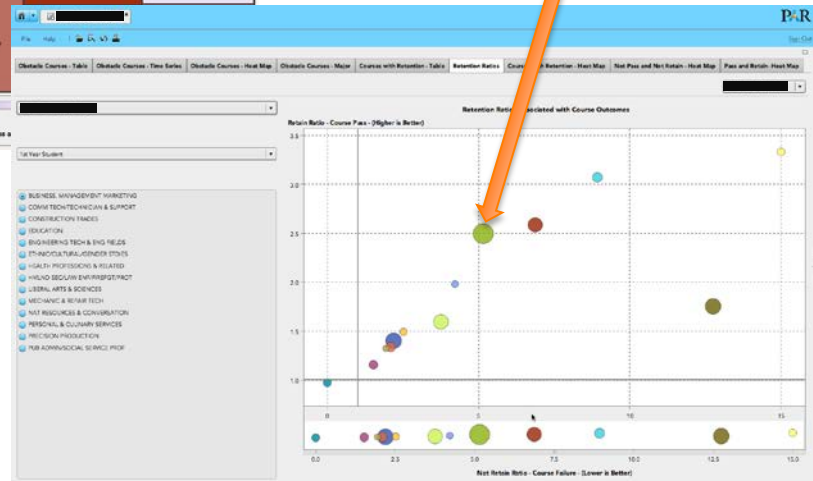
PAR

File Help

Obstacle Courses - Table | Obstacle Courses - Time Series | Obstacle Courses - Heat Map | Obstacle Courses - Major | Courses with Retention - Table | Retention Ratios | Cour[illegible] Retention - Heat Map | Not Pass and Not Retain - Heat Map | Pass and Retain- Heat Map

1st Year Student

BUSINESS, MANAGEMENT MARKETING
COMM TECH/TECHNICIAN & SUPPORT
CONSTRUCTION TRADES
EDUCATION
ENGINEERING TECH & ENG FIELDS
ETHNIC/CULTURAL/GENDER STDIES
HEALTH PROFESSIONS & RELATED
HMLND SEC/LAW ENF/FIREFGT/PROT
LIBERAL ARTS & SCIENCES
MECHANIC & REPAIR TECH
NAT RESOURCES & CONSERVATION
PERSONAL & CULINARY SERVICES
PRECISION PRODUCTION
PUB ADMIN/SOCIAL SERVICE PROF

Retention Ratio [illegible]ssociated with Course Outcomes

Retain Ratio - Course Pass - (Higher is Better)

3.5
3.0
2.5
2.0
1.5
1.0

0
5
10
15

0.0
2.5
5.0
7.5
10.0
12.5
15.0

Not Retain Ratio - Course Failure - (Lower is Better)